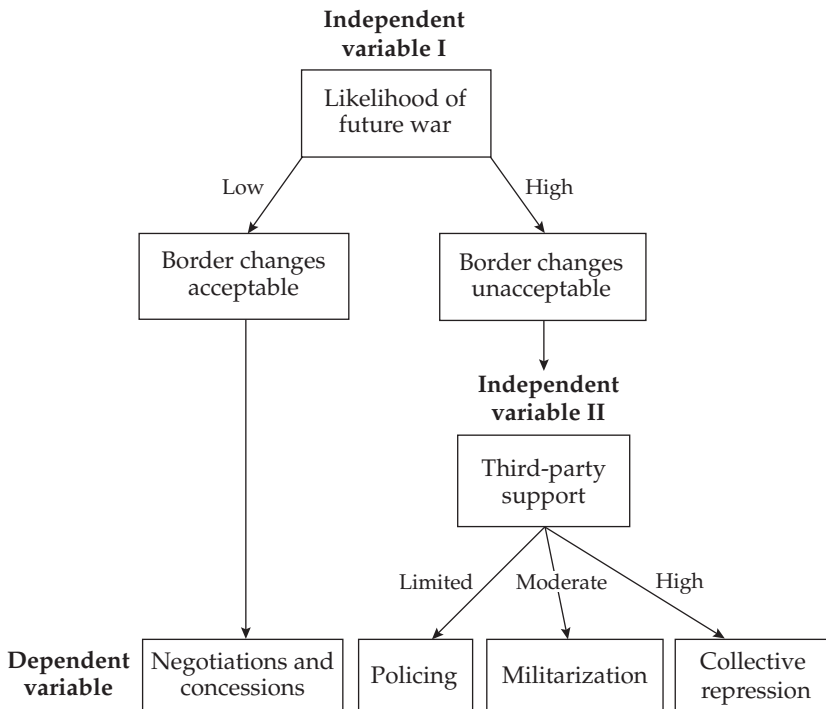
**Independent variable I**

Likelihood of future war

Low

High

Border changes acceptable

Border changes unacceptable

**Independent variable II**

Third-party support

Limited

Moderate

High

**Dependent variable**

Negotiations and concessions

Policing

Militarization

Collective repression